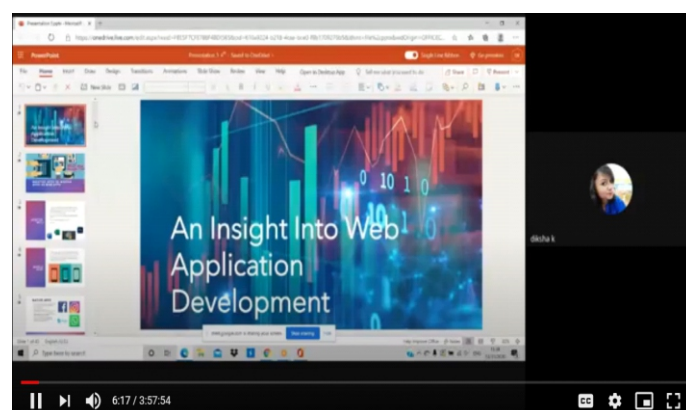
Presentation Cypek - Microsoft

https://onedrive.live.com/edit.aspx

PowerPoint

Presentation 1 - Saved to OneDrive

File Home Insert Draw Design Transitions Animations Slide Show Review View Help Open in Desktop App Tell me what you want to do Share Comments

New Slide

An Insight Into Web Application Development

0 10 1 0

An Insight Into Web Application Development

meet.google.com is sharing your screen. Stop sharing Hide

Type here to search

diksha k

6:17 / 3:57:54